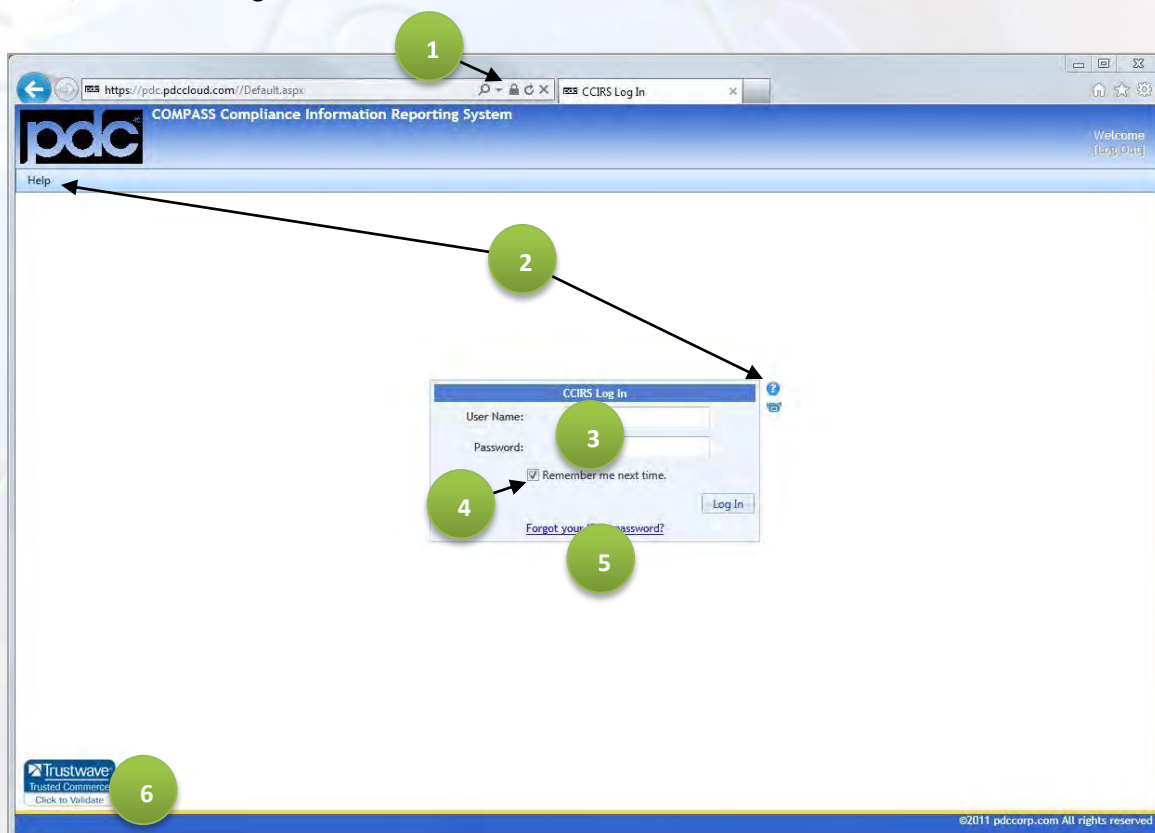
1

https://pdc.pdccloud.com//Default.aspx

CCIRS Log In

pdc

COMPASS Compliance Information Reporting System

Welcome
[Log Out]

Help

2

CCIRS Log In

User Name:

Password:

3

Remember me next time.

4

Log In

Forgot your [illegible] password?

5

Trustwave
Trusted Commerce
Click to Validate

6

©2011 pdccorp.com All rights reserved